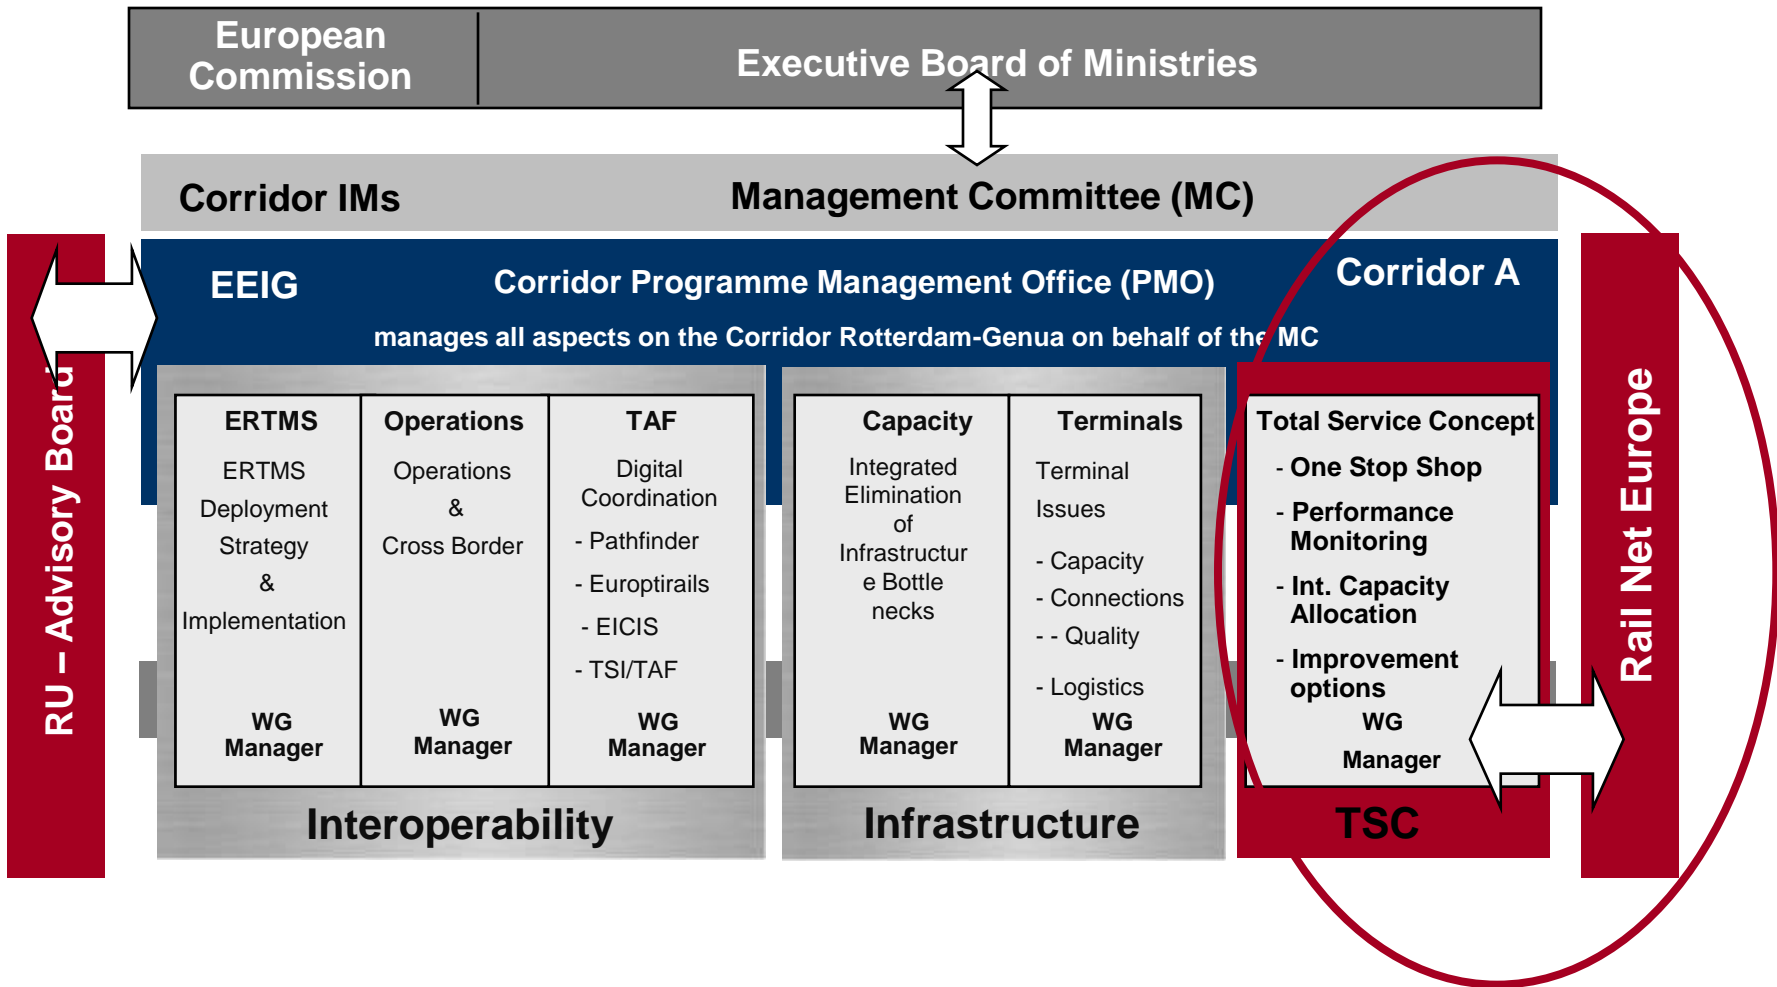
European Commission

Executive Board of Ministries

Corridor IMs

Management Committee (MC)

RU – Advisory Board

EEIG

Corridor Programme Management Office (PMO)

Corridor A

manages all aspects on the Corridor Rotterdam-Genua on behalf of the MC

Rail Net Europe

| ERTMS | Operations | TAF |
|---|---|---|
| ERTMS Deployment Strategy & Implementation | Operations & Cross Border | Digital Coordination - Pathfinder - Europtirails - EICIS - TSI/TAF |
| WG Manager | WG Manager | WG Manager |

Interoperability

| Capacity | Terminals |
|---|---|
| Integrated Elimination of Infrastructure Bottle necks | Terminal Issues - Capacity - Connections - - Quality - Logistics |
| WG Manager | WG Manager |

Infrastructure

Total Service Concept
- One Stop Shop
- Performance Monitoring
- Int. Capacity Allocation
- Improvement options
WG Manager

TSC